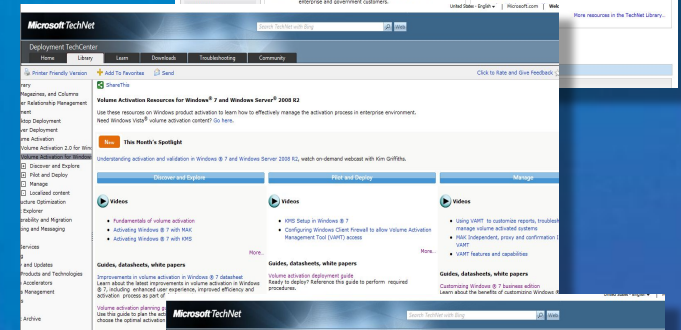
enterprise and government customers.

United States - English | Microsoft.com | Welc

More resources in the TechNet Library...

Microsoft TechNet

Search TechNet with Bing

Web

Deployment TechCenter

Home | Library | Learn | Downloads | Troubleshooting | Community

Printer Friendly Version | Add To Favorites | Send

Click to Rate and Give Feedback

ShareThis

rary
Magazines, and Columns
er Relationship Management
ktop Deployment
ver Deployment
ume Activation
Volume Activation 2.0 for Win
Volume Activation for Window
Discover and Explore
Pilot and Deploy
Manage
Localized content
ucture Optimization
Explorer
rability and Migration
ing and Messaging

Services
and Updates
Products and Technologies
Accelerators
s Management
s

Archive

Volume Activation Resources for Windows® 7 and Windows Server® 2008 R2

Use these resources on Windows product activation to learn how to effectively manage the activation process in enterprise environment. Need Windows Vista® volume activation content? Go here.

New | This Month's Spotlight

Understanding activation and validation in Windows ® 7 and Windows Server 2008 R2, watch on-demand webcast with Kim Griffiths.

Discover and Explore

Videos

• Fundamentals of volume activation
• Activating Windows ® 7 with MAK
• Activating Windows ® 7 with KMS

More...

Guides, datasheets, white papers

Improvements in volume activation in Windows ® 7 datasheet
Learn about the latest improvements in volume activation in Windows ® 7, including enhanced user experience, improved efficiency and activation process as part of

Volume activation planning g
Use this guide to plan the acti
choose the optimal activation

Pilot and Deploy

Videos

• KMS Setup in Windows ® 7
• Configuring Windows Client Firewall to allow Volume Activation Management Tool (VAMT) access

More...

Guides, datasheets, white papers

Volume activation deployment guide
Ready to deploy? Reference this guide to perform required procedures.

Manage

Videos

• Using VAMT to customize reports, troublesh manage volume activated systems
• MAK independent, proxy and confirmation I VAMT
• VAMT features and capabilities

Guides, datasheets, white papers

Customizing Windows ® 7 business edition
Learn about the benefits of customizing Windows ®

United States - Engli

Microsoft TechNet

Search TechNet with Bing

Web